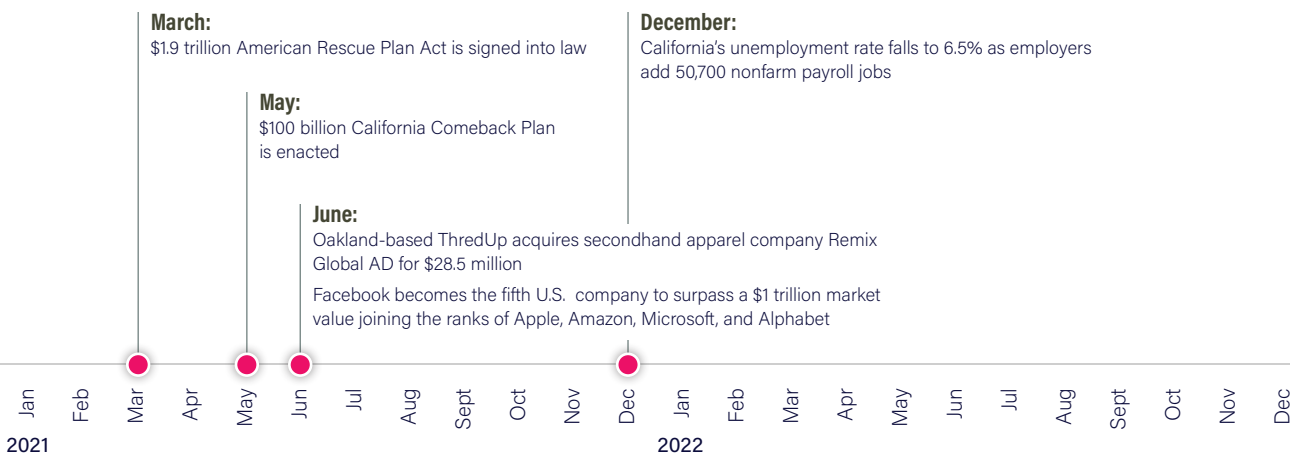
March:
$1.9 trillion American Rescue Plan Act is signed into law

May:
$100 billion California Comeback Plan is enacted

June:
Oakland-based ThredUp acquires secondhand apparel company Remix Global AD for $28.5 million

Facebook becomes the fifth U.S. company to surpass a $1 trillion market value joining the ranks of Apple, Amazon, Microsoft, and Alphabet

December:
California's unemployment rate falls to 6.5% as employers add 50,700 nonfarm payroll jobs

Jan Feb Mar Apr May Jun Jul Aug Sept Oct Nov Dec Jan Feb Mar Apr May Jun Jul Aug Sept Oct Nov Dec

2021

2022